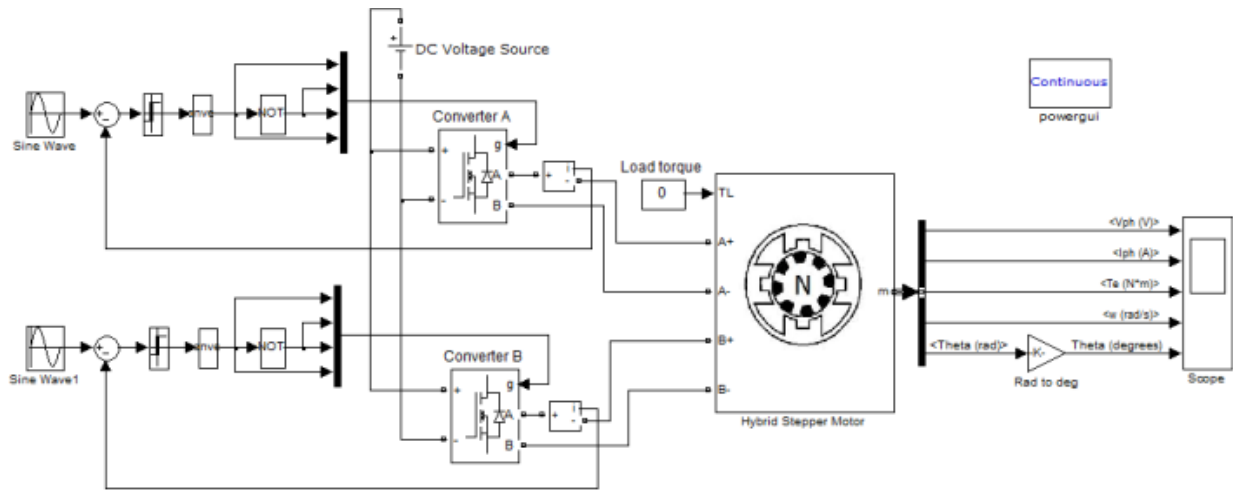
DC Voltage Source

Continuous
powergui

Sine Wave
+
-
conve
NOT

Converter A
g
A
B
+
-

Load torque
0
TL
A+
A-
B+
B-
N
m
Hybrid Stepper Motor

<Vph (V)>
<Iph (A)>
<Te (N*m)>
<w (rad/s)>
<Theta (rad)>
-K-
Theta (degrees)
Rad to deg
Scope

Sine Wave1
+
-
conve
NOT

Converter B
g
A
B
+
-